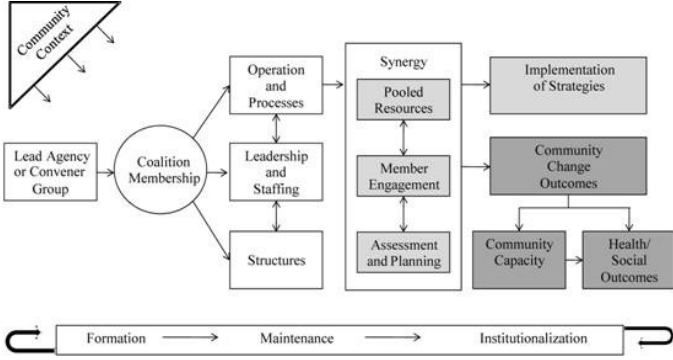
Community Context

Lead Agency or Convener Group

Coalition Membership

Operation and Processes

Leadership and Staffing

Structures

Synergy

Pooled Resources

Member Engagement

Assessment and Planning

Implementation of Strategies

Community Change Outcomes

Community Capacity

Health/ Social Outcomes

Formation → Maintenance → Institutionalization